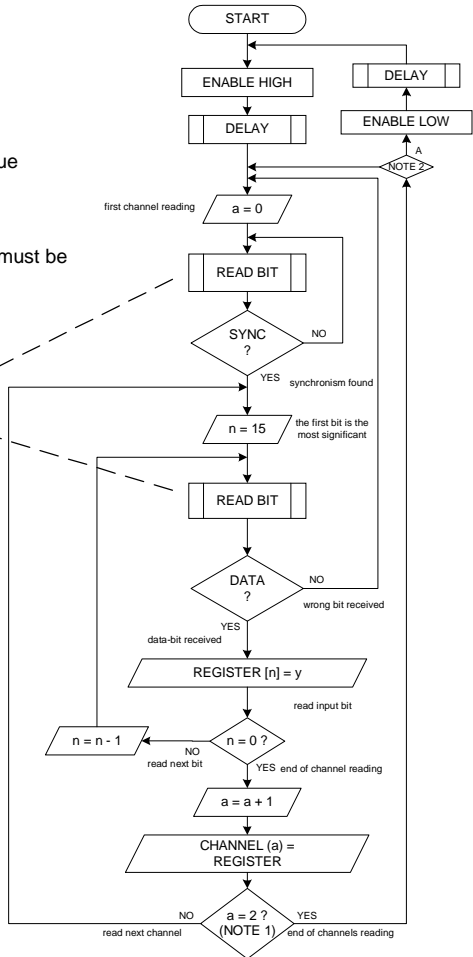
START

ENABLE HIGH

DELAY

DELAY

ENABLE LOW

A

NOTE 2

ue

first channel reading

a = 0

must be

READ BIT

SYNC ?

NO

YES

synchronism found

n = 15

the first bit is the most significant

READ BIT

DATA ?

NO

wrong bit received

YES

data-bit received

REGISTER [n] = y

read input bit

n = n - 1

NO

read next bit

n = 0 ?

YES

end of channel reading

a = a + 1

CHANNEL (a) = REGISTER

NO

read next channel

a = 2 ? (NOTE 1)

YES

end of channels reading